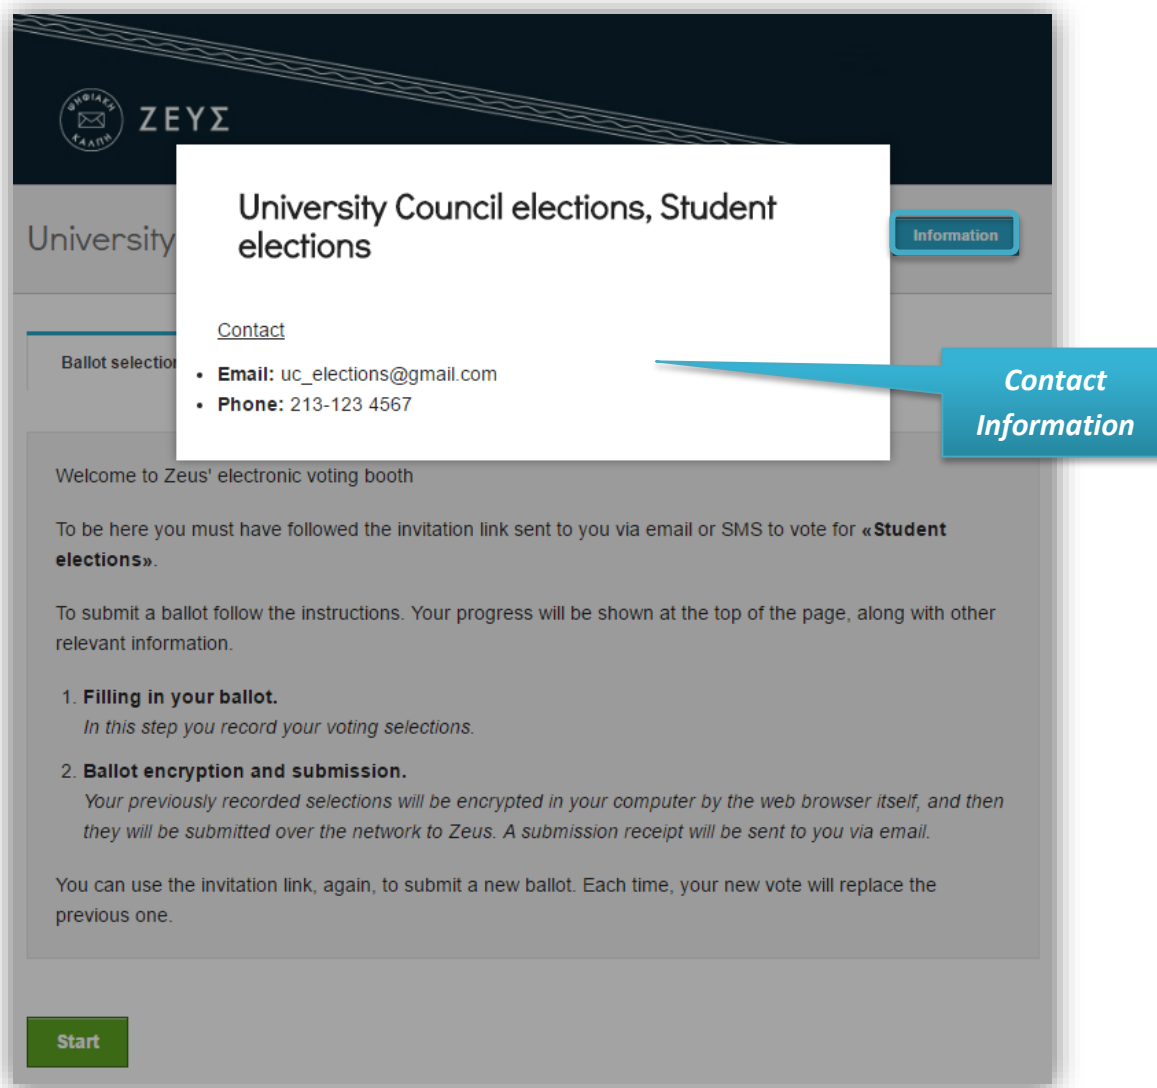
ΨΗΦΙΑΚΗ ΚΑΛΠΗ
ΖΕΥΣ

University

Information

University Council elections, Student elections

Contact

- **Email:** uc_elections@gmail.com
- **Phone:** 213-123 4567

Contact Information

Ballot selection

Welcome to Zeus' electronic voting booth

To be here you must have followed the invitation link sent to you via email or SMS to vote for **«Student elections»**.

To submit a ballot follow the instructions. Your progress will be shown at the top of the page, along with other relevant information.

1. **Filling in your ballot.**
*In this step you record your voting selections.*

2. **Ballot encryption and submission.**
*Your previously recorded selections will be encrypted in your computer by the web browser itself, and then they will be submitted over the network to Zeus. A submission receipt will be sent to you via email.*

You can use the invitation link, again, to submit a new ballot. Each time, your new vote will replace the previous one.

Start